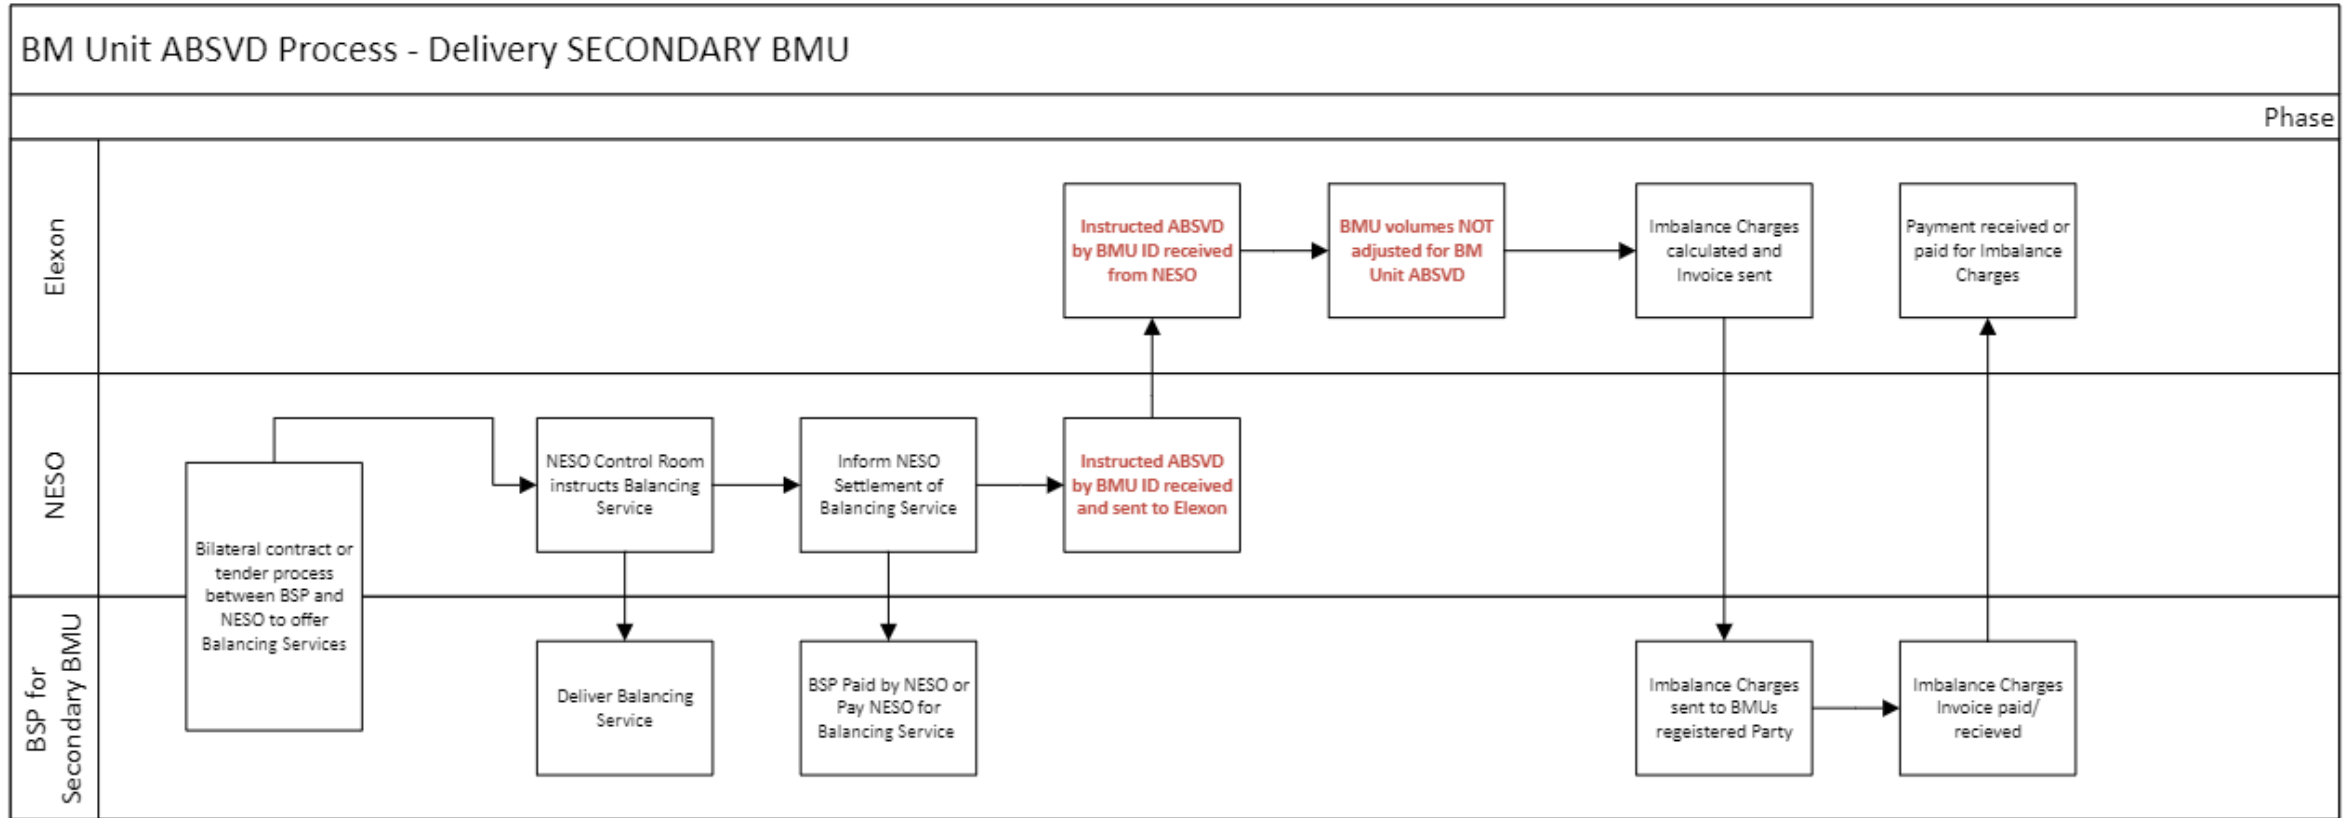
BM Unit ABSVD Process - Delivery SECONDARY BMU

Phase

Elexon

NESO

BSP for Secondary BMU

Bilateral contract or tender process between BSP and NESO to offer Balancing Services

NESO Control Room instructs Balancing Service

Deliver Balancing Service

Inform NESO Settlement of Balancing Service

BSP Paid by NESO or Pay NESO for Balancing Service

Instructed ABSVD by BMU ID received and sent to Elexon

Instructed ABSVD by BMU ID received from NESO

BMU volumes NOT adjusted for BM Unit ABSVD

Imbalance Charges calculated and Invoice sent

Imbalance Charges sent to BMUs regeistered Party

Imbalance Charges Invoice paid/ recieved

Payment received or paid for Imbalance Charges